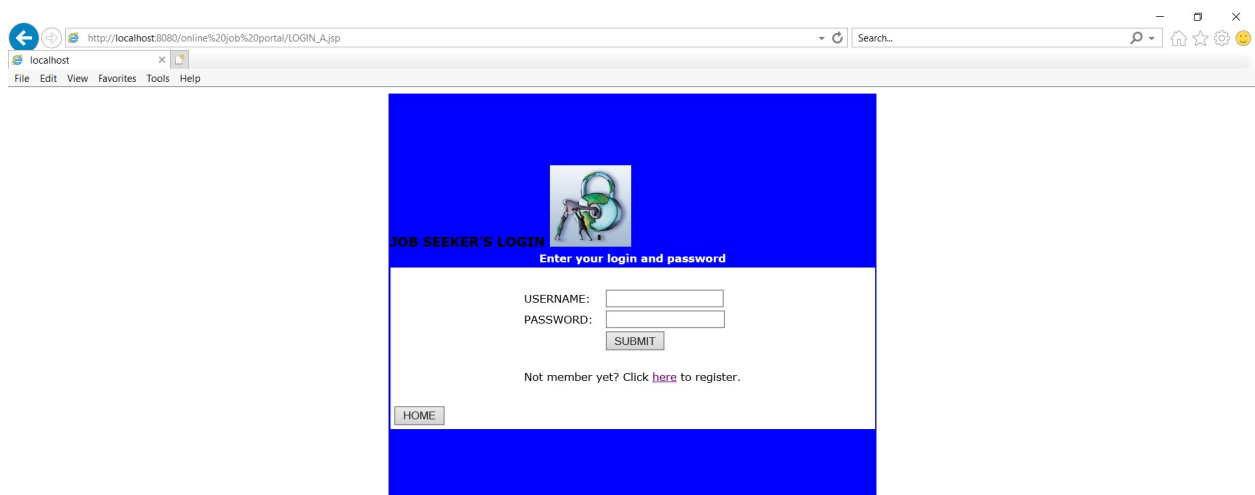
http://localhost:8080/online%20job%20portal/LOGIN_A.jsp

Search...

localhost

File Edit View Favorites Tools Help

JOB SEEKER'S LOGIN

Enter your login and password

USERNAME:
PASSWORD:

SUBMIT

Not member yet? Click here to register.

HOME